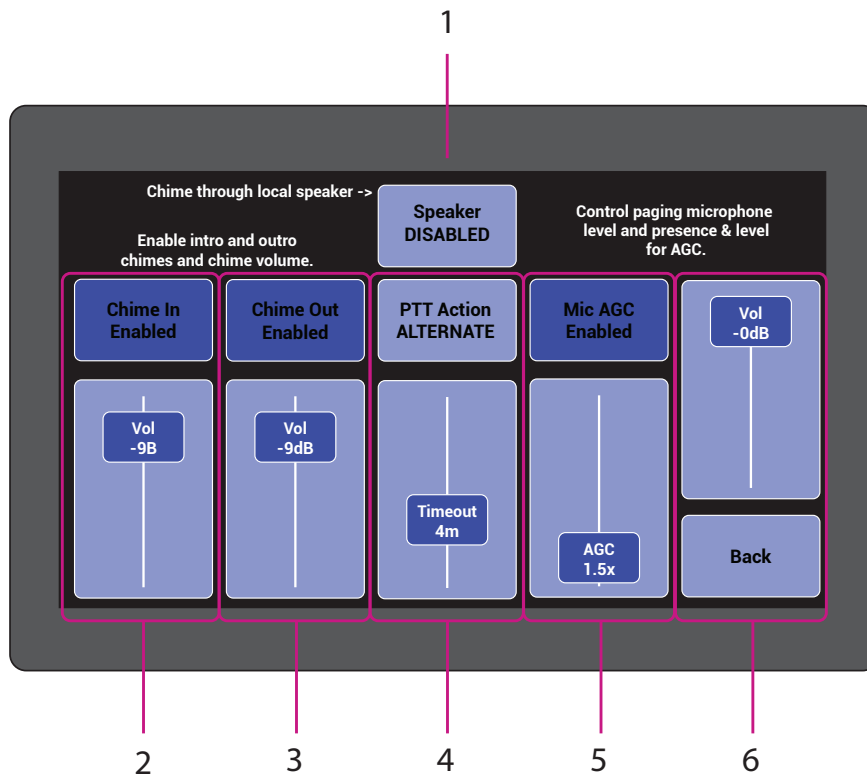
1

Chime through local speaker ->

Speaker DISABLED

Control paging microphone level and presence & level for AGC.

Enable intro and outro chimes and chime volume.

Chime In Enabled

Vol -9B

Chime Out Enabled

Vol -9dB

PTT Action ALTERNATE

Timeout 4m

Mic AGC Enabled

AGC 1.5x

Vol -0dB

Back

2

3

4

5

6